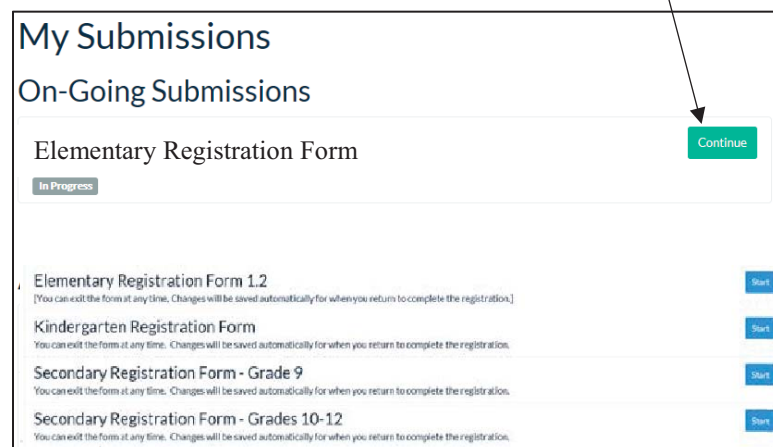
My Submissions

On-Going Submissions

Elementary Registration Form

Continue

In Progress

Elementary Registration Form 1.2

[You can exit the form at any time. Changes will be saved automatically for when you return to complete the registration.]

Start

Kindergarten Registration Form

You can exit the form at any time. Changes will be saved automatically for when you return to complete the registration.

Start

Secondary Registration Form - Grade 9

You can exit the form at any time. Changes will be saved automatically for when you return to complete the registration.

Start

Secondary Registration Form - Grades 10-12

You can exit the form at any time. Changes will be saved automatically for when you return to complete the registration.

Start